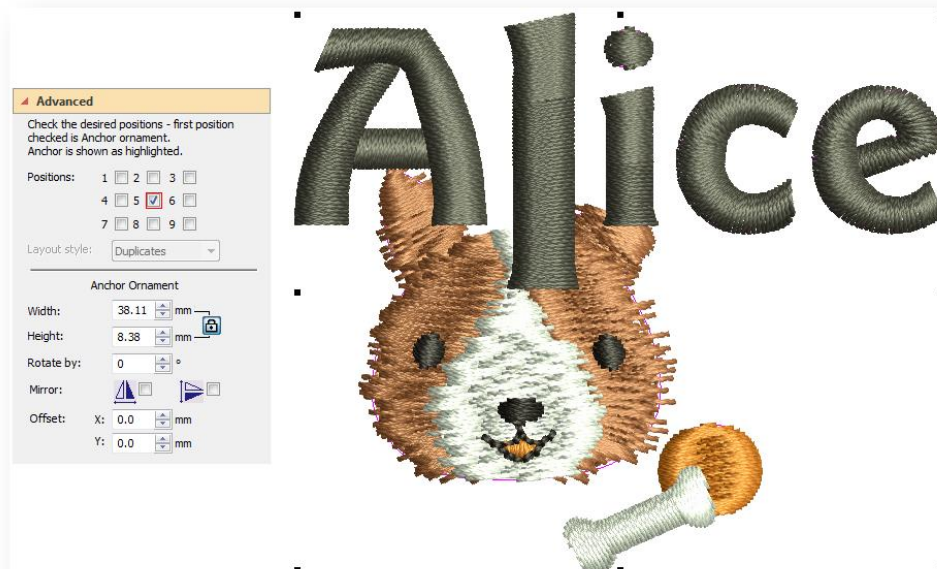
Advanced

Check the desired positions - first position checked is Anchor ornament. Anchor is shown as highlighted.

Positions: 1 2 3 4 5 6 7 8 9

Layout style: Duplicates

Anchor Ornament

Width: 38.11 mm

Height: 8.38 mm

Rotate by: 0 °

Mirror:

Offset: X: 0.0 mm

Y: 0.0 mm

Alice